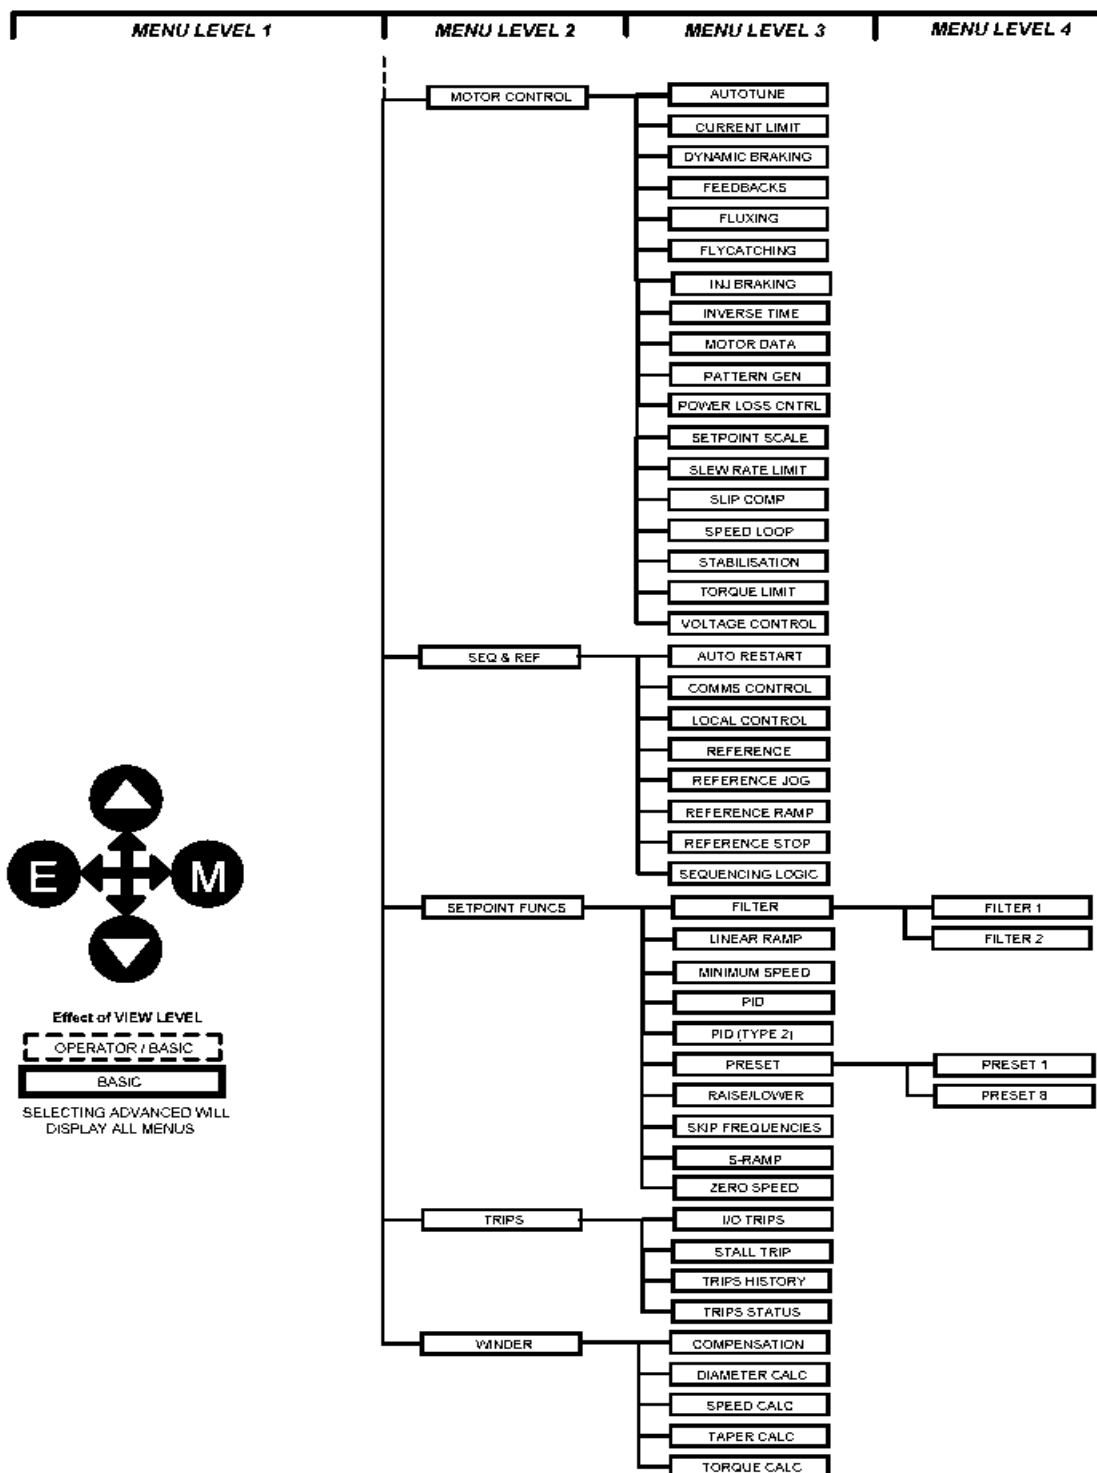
MENU LEVEL 1
MENU LEVEL 2
MENU LEVEL 3
MENU LEVEL 4

MOTOR CONTROL
AUTOTUNE
CURRENT LIMIT
DYNAMIC BRAKING
FEEDBACKS
FLUXING
FLYCATCHING
INJ BRAKING
INVERSE TIME
MOTOR DATA
PATTERN GEN
POWER LOSS CNTRL
SETPOINT SCALE
SLEW RATE LIMIT
SLIP COMP
SPEED LOOP
STABILISATION
TORQUE LIMIT
VOLTAGE CONTROL

SEQ & REF
AUTO RESTART
COMMS CONTROL
LOCAL CONTROL
REFERENCE
REFERENCE JOG
REFERENCE RAMP
REFERENCE STOP
SEQUENCING LOGIC

E
M

Effect of VIEW LEVEL
OPERATOR / BASIC
BASIC
SELECTING ADVANCED WILL DISPLAY ALL MENUS

SETPOINT FUNCS
FILTER
FILTER 1
FILTER 2
LINEAR RAMP
MINIMUM SPEED
PID
PID (TYPE 2)
PRESET
PRESET 1
PRESET 8
RAISE/LOWER
SKIP FREQUENCIES
S-RAMP
ZERO SPEED

TRIPS
I/O TRIPS
STALL TRIP
TRIPS HISTORY
TRIPS STATUS

WINDER
COMPENSATION
DIAMETER CALC
SPEED CALC
TAPER CALC
TORQUE CALC